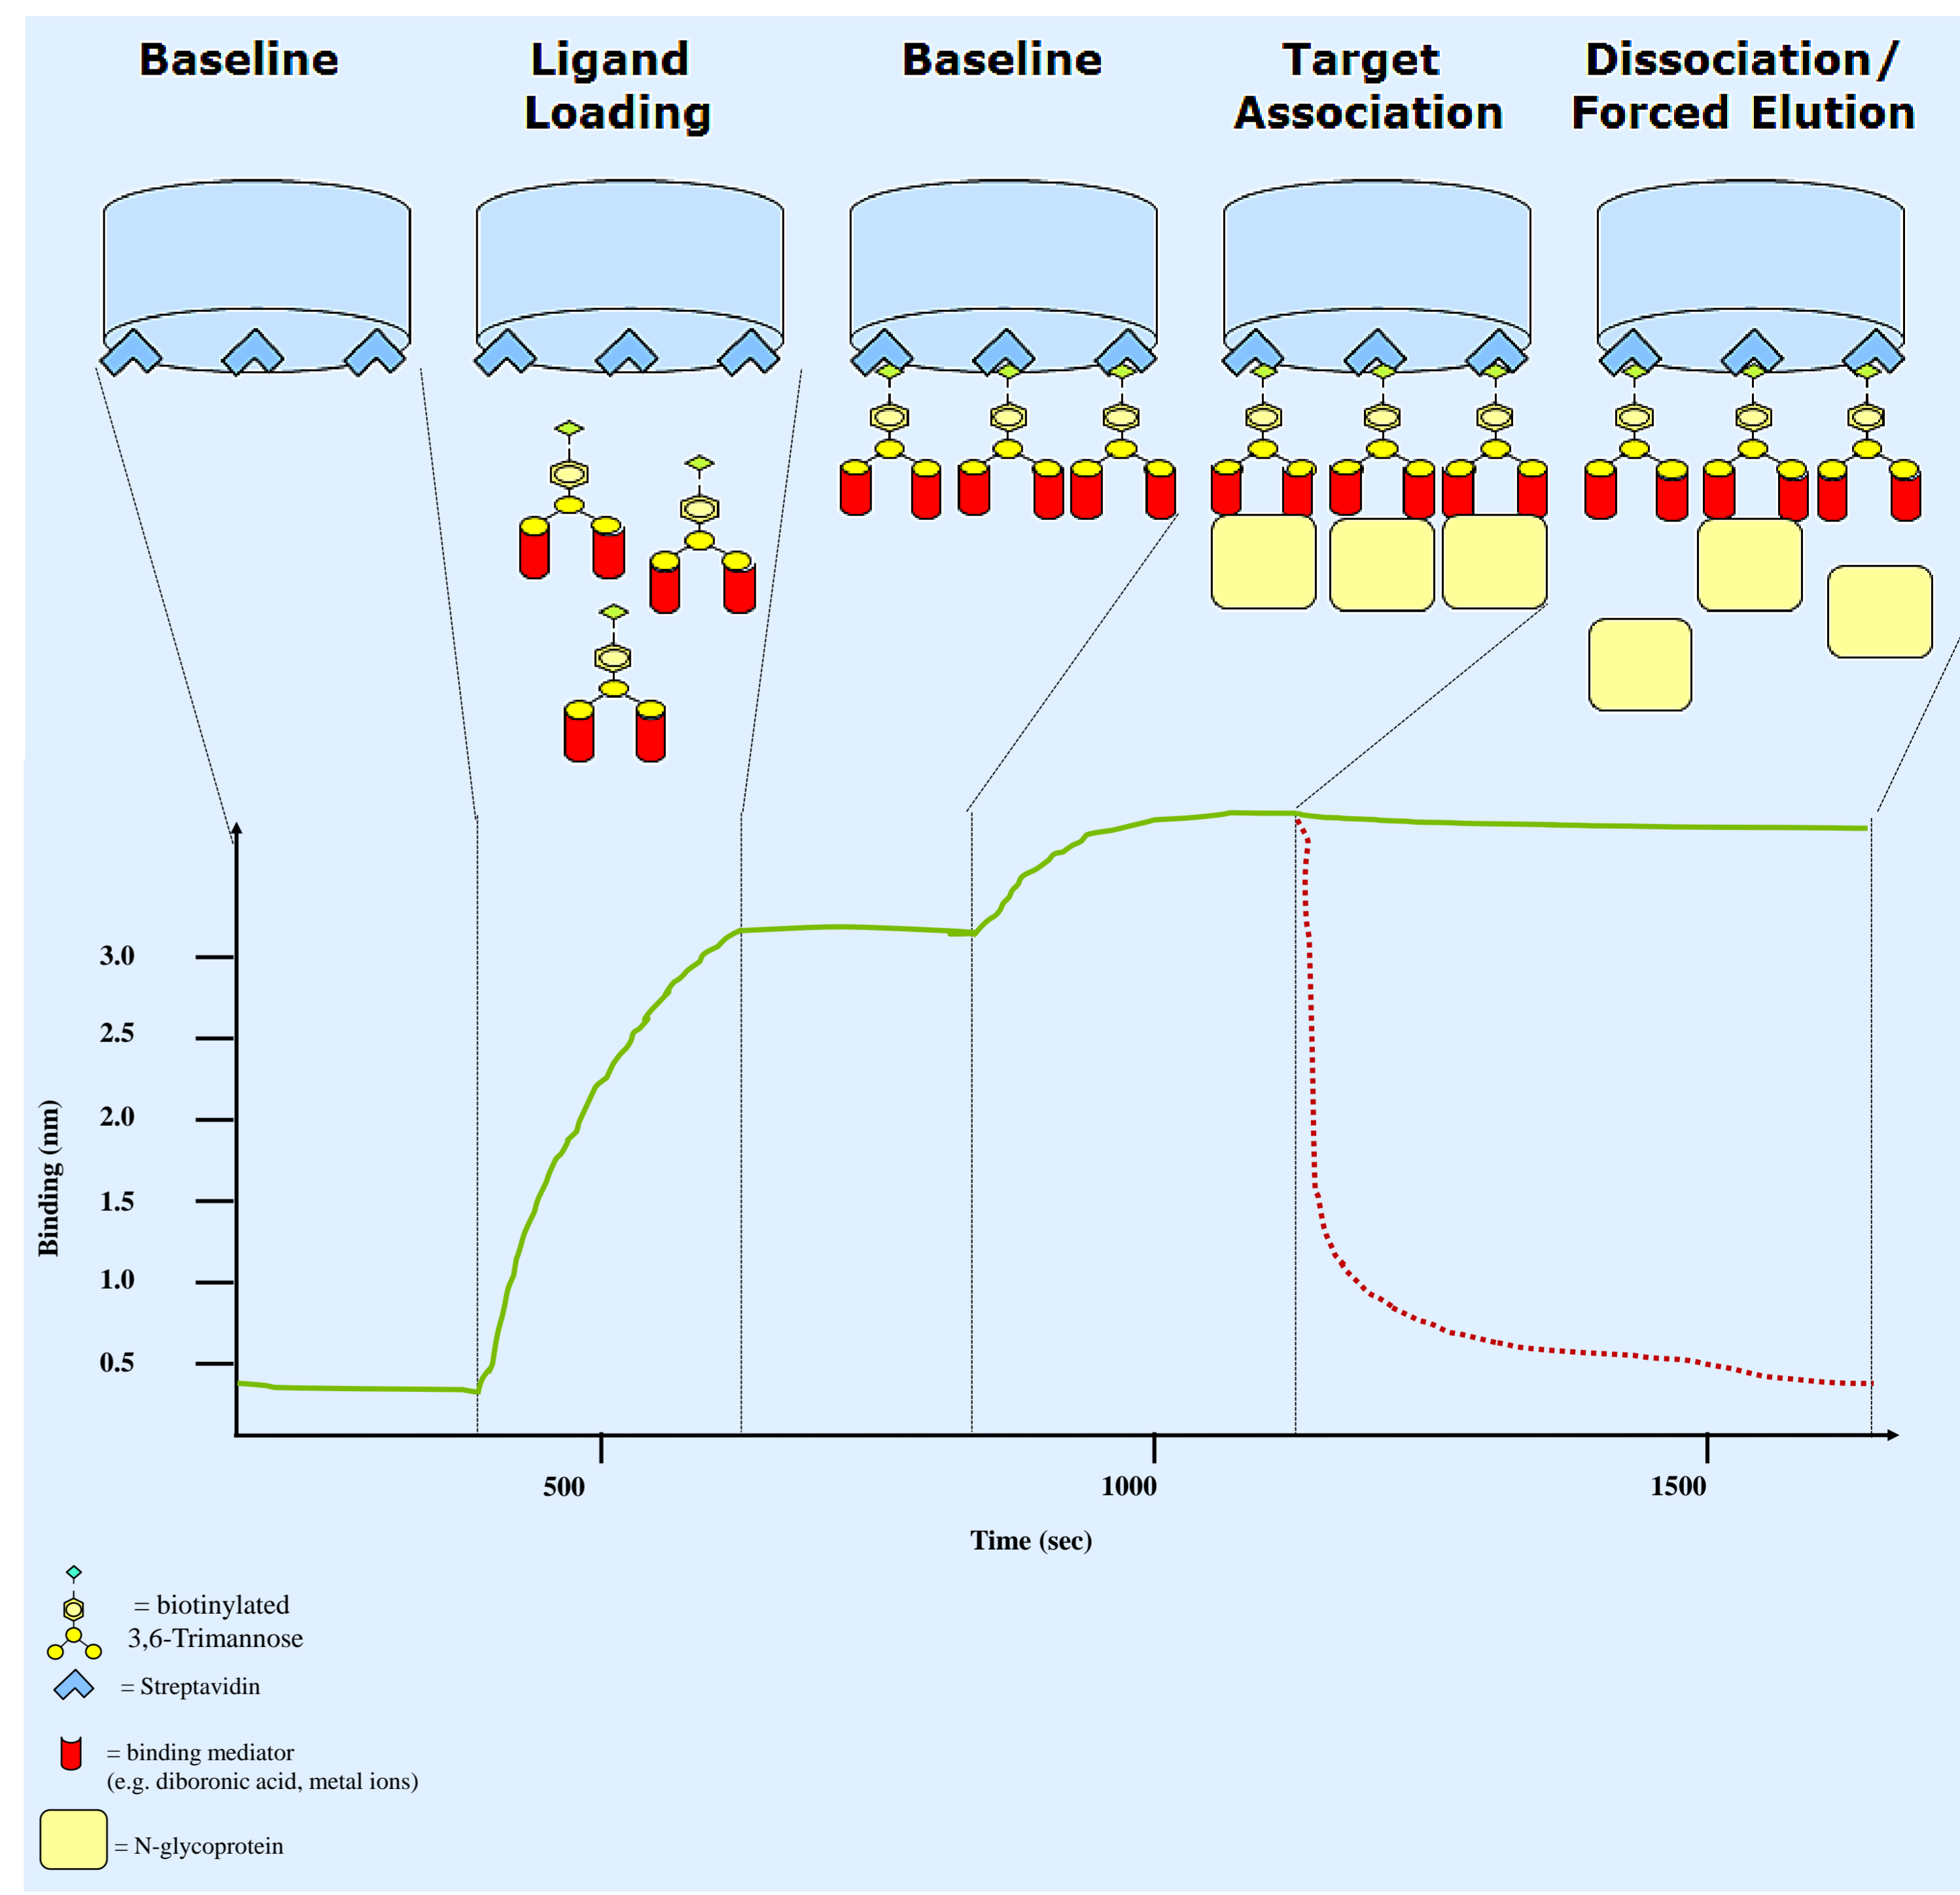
Baseline

Ligand Loading

Baseline

Target Association

Dissociation / Forced Elution

Binding (nm)

3.0
2.5
2.0
1.5
1.0
0.5

500
1000
1500

Time (sec)

= biotinylated 3,6-Trimannose

= Streptavidin

= binding mediator (e.g. diboronic acid, metal ions)

= N-glycoprotein